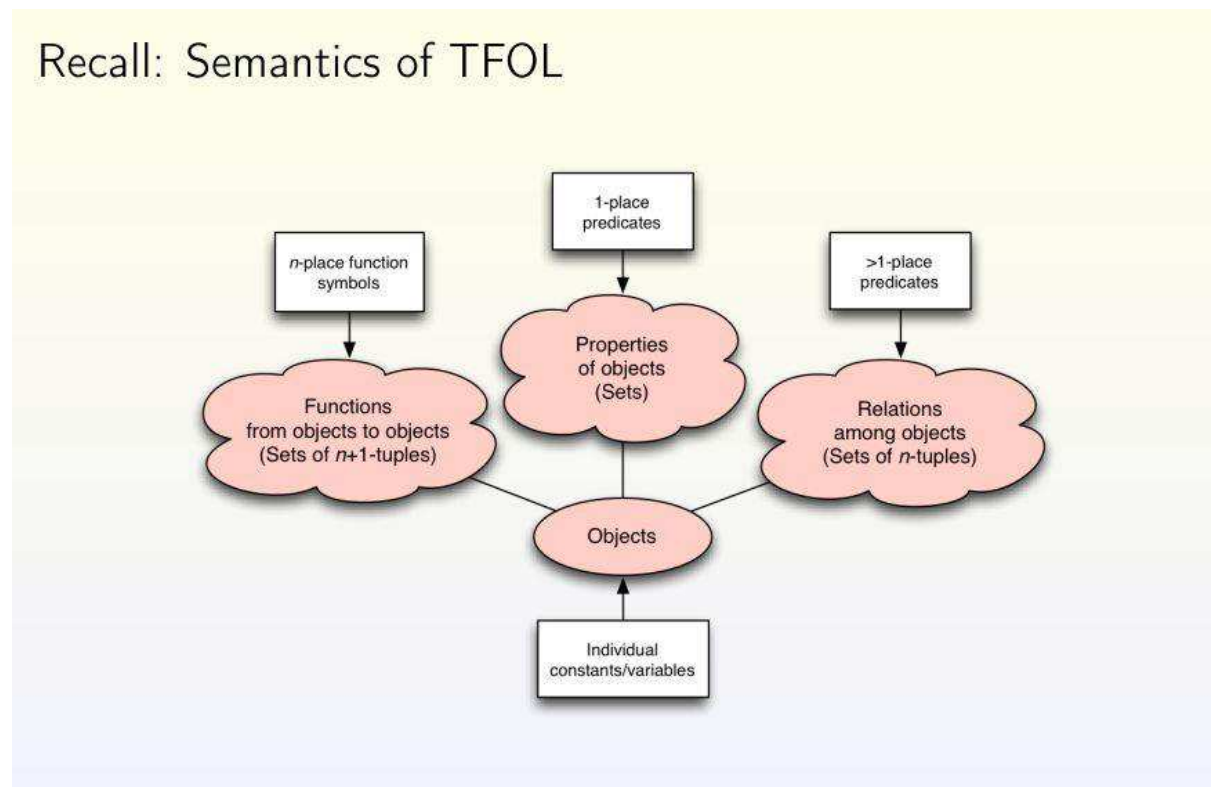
Recall: Semantics of TFOL

1-place predicates

*n*-place function symbols

>1-place predicates

Properties of objects (Sets)

Functions from objects to objects (Sets of *n*+1-tuples)

Relations among objects (Sets of *n*-tuples)

Objects

Individual constants/variables